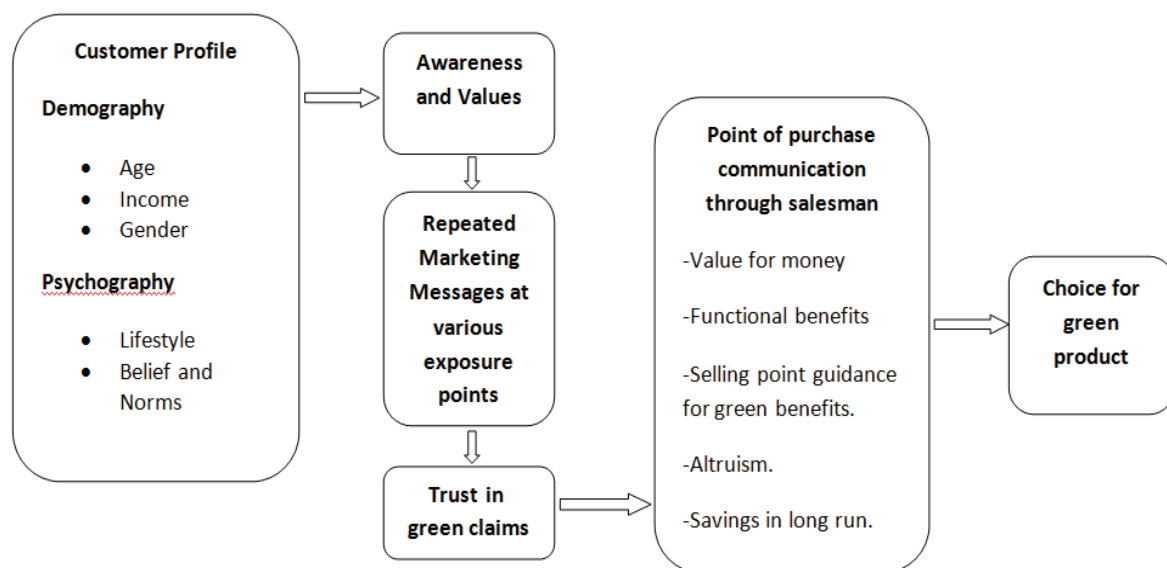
Customer Profile

Demography

- Age
- Income
- Gender

Psychography

- Lifestyle
- Belief and Norms

Awareness and Values

Repeated Marketing Messages at various exposure points

Trust in green claims

Point of purchase communication through salesman

-Value for money

-Functional benefits

-Selling point guidance for green benefits.

-Altruism.

-Savings in long run.

Choice for green product